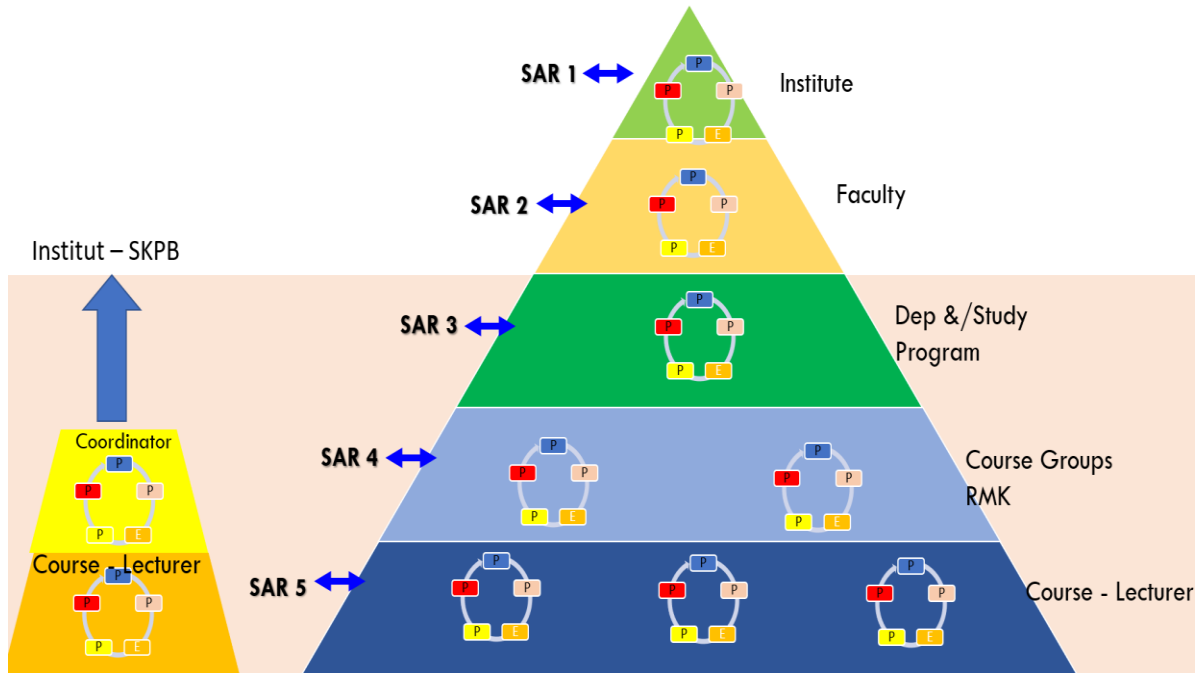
SAR 1
P
P
P
P
E
Institute

SAR 2
P
P
P
P
E
Faculty

Institut – SKPB

SAR 3
P
P
P
P
E
Dep &/Study Program

Coordinator
P
P
P
P
E

SAR 4
P
P
P
P
E
P
P
P
P
E
Course Groups RMK

Course - Lecturer
P
P
P
P
E

SAR 5
P
P
P
P
E
P
P
P
P
E
P
P
P
P
E
Course - Lecturer